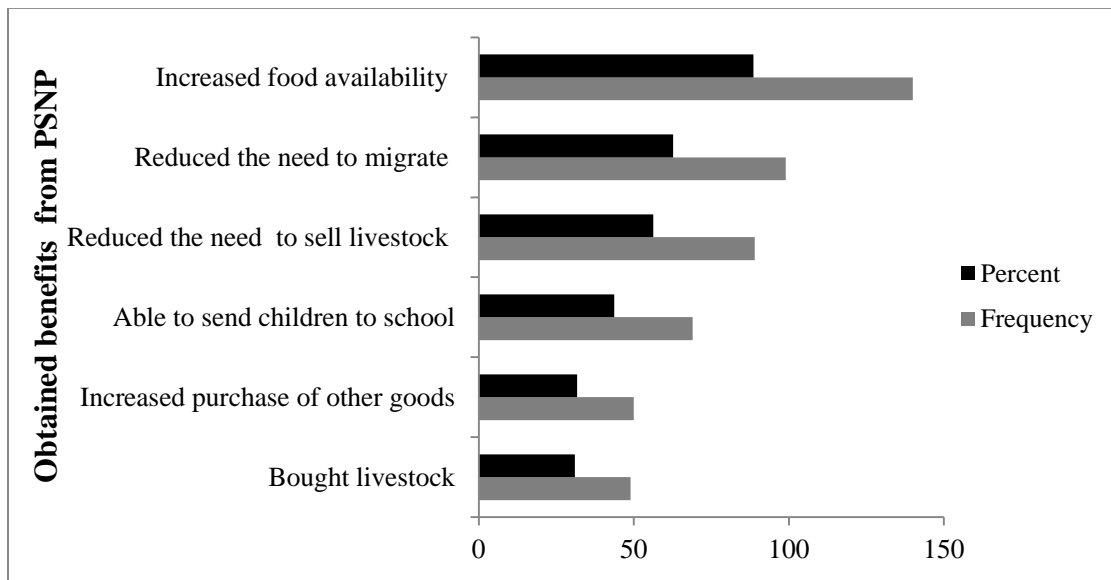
Obtained benefits from PSNP

Increased food availability
Reduced the need to migrate
Reduced the need to sell livestock
Able to send children to school
Increased purchase of other goods
Bought livestock

Percent
Frequency

0
50
100
150